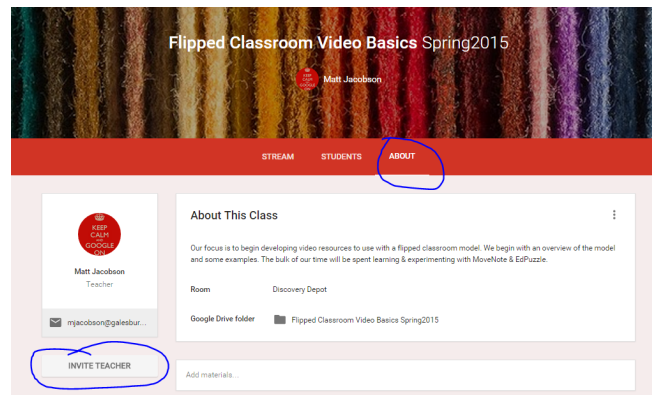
Flipped Classroom Video Basics Spring2015

KEEP CALM AND GOOGLE ON

Matt Jacobson

STREAM STUDENTS ABOUT

KEEP CALM AND GOOGLE ON

Matt Jacobson

Teacher

mjacobson@galesbur...

INVITE TEACHER

About This Class

Our focus is to begin developing video resources to use with a flipped classroom model. We begin with an overview of the model and some examples. The bulk of our time will be spent learning & experimenting with MoveNote & EdPuzzle.

| Room | Discovery Depot |
|---|---|
| Google Drive folder | Flipped Classroom Video Basics Spring2015 |

Add materials...